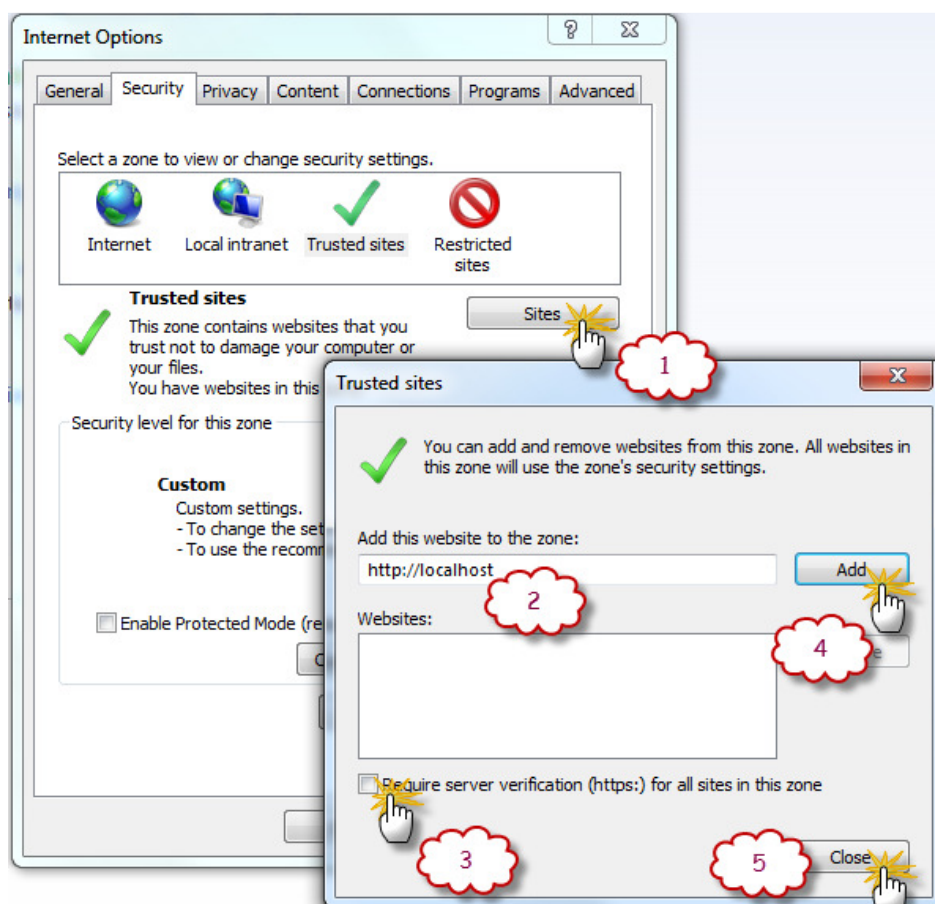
Internet Options

? X

General | Security | Privacy | Content | Connections | Programs | Advanced

Select a zone to view or change security settings.

Internet | Local intranet | Trusted sites | Restricted sites

Trusted sites

This zone contains websites that you trust not to damage your computer or your files.
You have websites in this

Sites

1

Security level for this zone

Custom
Custom settings.
- To change the set
- To use the recomm

Enable Protected Mode (re

Trusted sites

You can add and remove websites from this zone. All websites in this zone will use the zone's security settings.

Add this website to the zone:

http://localhost

Add

2

Websites:

4

Require server verification (https:) for all sites in this zone

3

5

Close